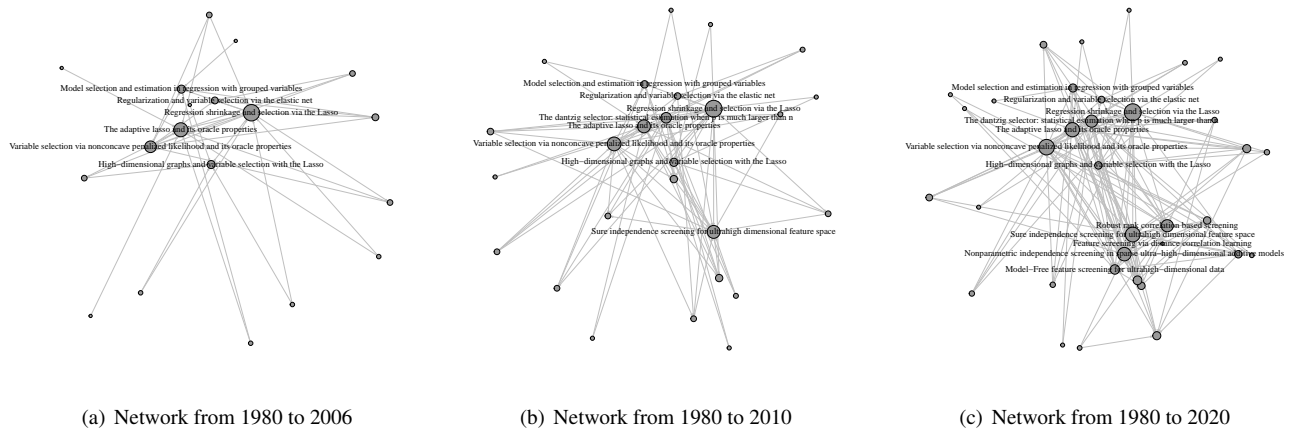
Model selection and estimation in regression with grouped variables
Regularization and variable selection via the elastic net
Regression shrinkage and selection via the Lasso
The adaptive lasso and its oracle properties
Variable selection via nonconcave penalized likelihood and its oracle properties
High−dimensional graphs and variable selection with the Lasso

(a) Network from 1980 to 2006

Model selection and estimation in regression with grouped variables
Regularization and variable selection via the elastic net
Regression shrinkage and selection via the Lasso
The dantzig selector: statistical estimation when p is much larger than n
The adaptive lasso and its oracle properties
Variable selection via nonconcave penalized likelihood and its oracle properties
High−dimensional graphs and variable selection with the Lasso
Sure independence screening for ultrahigh dimensional feature space

(b) Network from 1980 to 2010

Model selection and estimation in regression with grouped variables
Regularization and variable selection via the elastic net
Regression shrinkage and selection via the Lasso
The dantzig selector: statistical estimation when p is much larger than n
The adaptive lasso and its oracle properties
Variable selection via nonconcave penalized likelihood and its oracle properties
High−dimensional graphs and variable selection with the Lasso
Robust rank correlation based screening
Sure independence screening for ultrahigh dimensional feature space
Feature screening via distance correlation learning
Nonparametric independence screening in sparse ultra−high−dimensional additive models
Model−Free feature screening for ultrahigh−dimensional data

(c) Network from 1980 to 2020